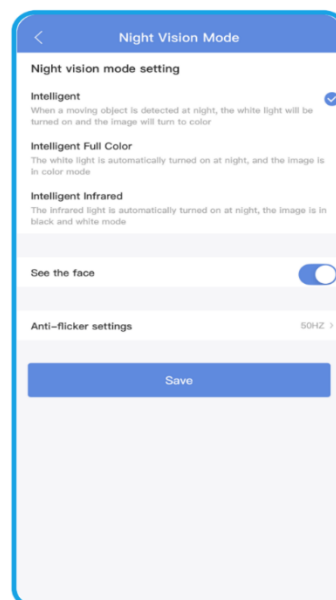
Night Vision Mode

Night vision mode setting

Intelligent
When a moving object is detected at night, the white light will be turned on and the image will turn to color

Intelligent Full Color
The white light is automatically turned on at night, and the image is in color mode

Intelligent Infrared
The infrared light is automatically turned on at night, the image is in black and white mode

See the face

Anti-flicker settings
50HZ

Save